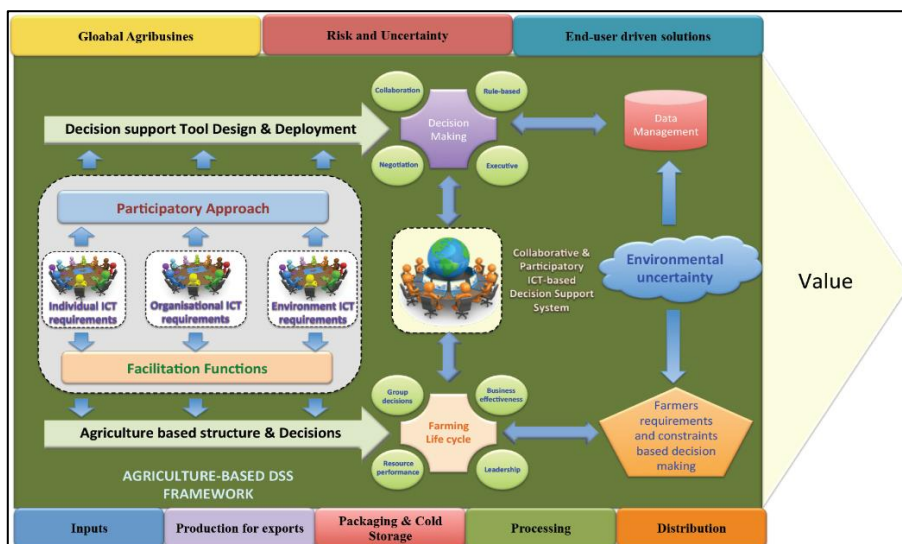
Gloabal Agribusines

Risk and Uncertainty

End-user driven solutions

Decision support Tool Design & Deployment

Collaboration

Rule-based

Decision Making

Negotiation

Executive

Data Management

Participatory Approach

Individual ICT requirements

Organisational ICT requirements

Environment ICT requirements

Facilitation Functions

Collaborative & Participatory ICT-based Decision Support System

Environmental uncertainty

Value

Group decisions

Business effectiveness

Farming Life cycle

Resource performance

Leadership

Agriculture based structure & Decisions

Farmers requirements and constraints based decision making

AGRICULTURE-BASED DSS FRAMEWORK

Inputs

Production for exports

Packaging & Cold Storage

Processing

Distribution